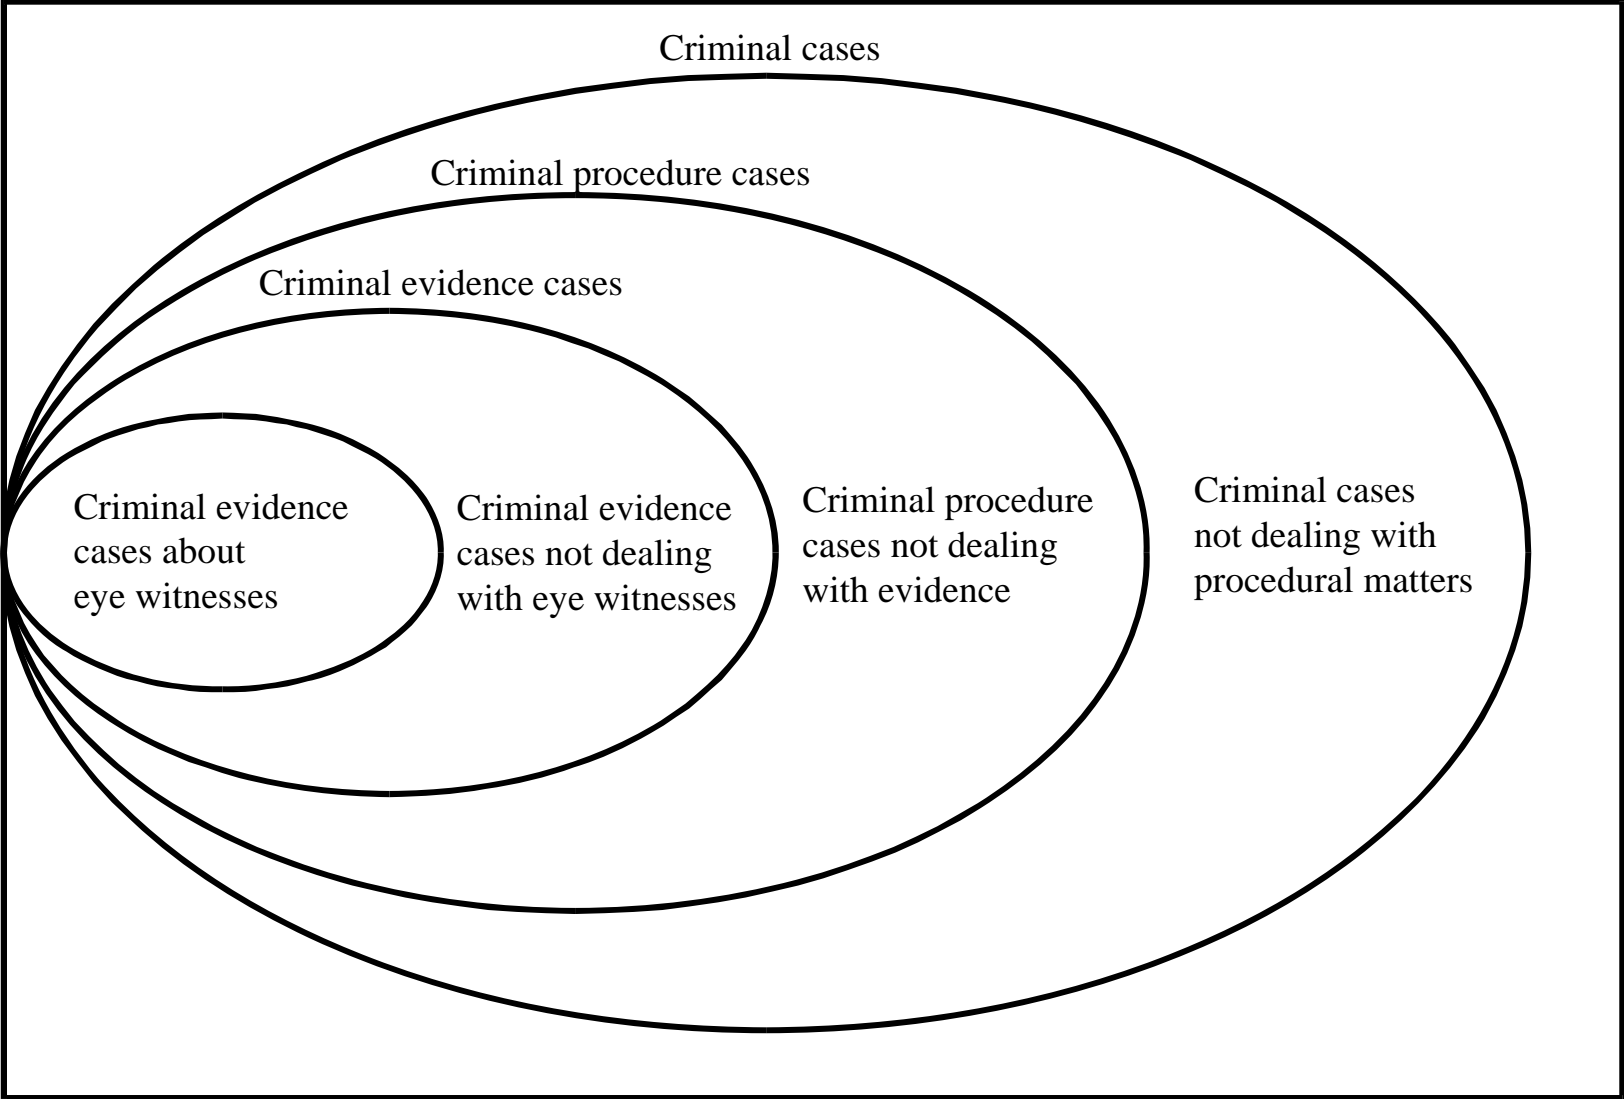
Criminal cases

Criminal procedure cases

Criminal evidence cases

Criminal evidence cases about eye witnesses

Criminal evidence cases not dealing with eye witnesses

Criminal procedure cases not dealing with evidence

Criminal cases not dealing with procedural matters